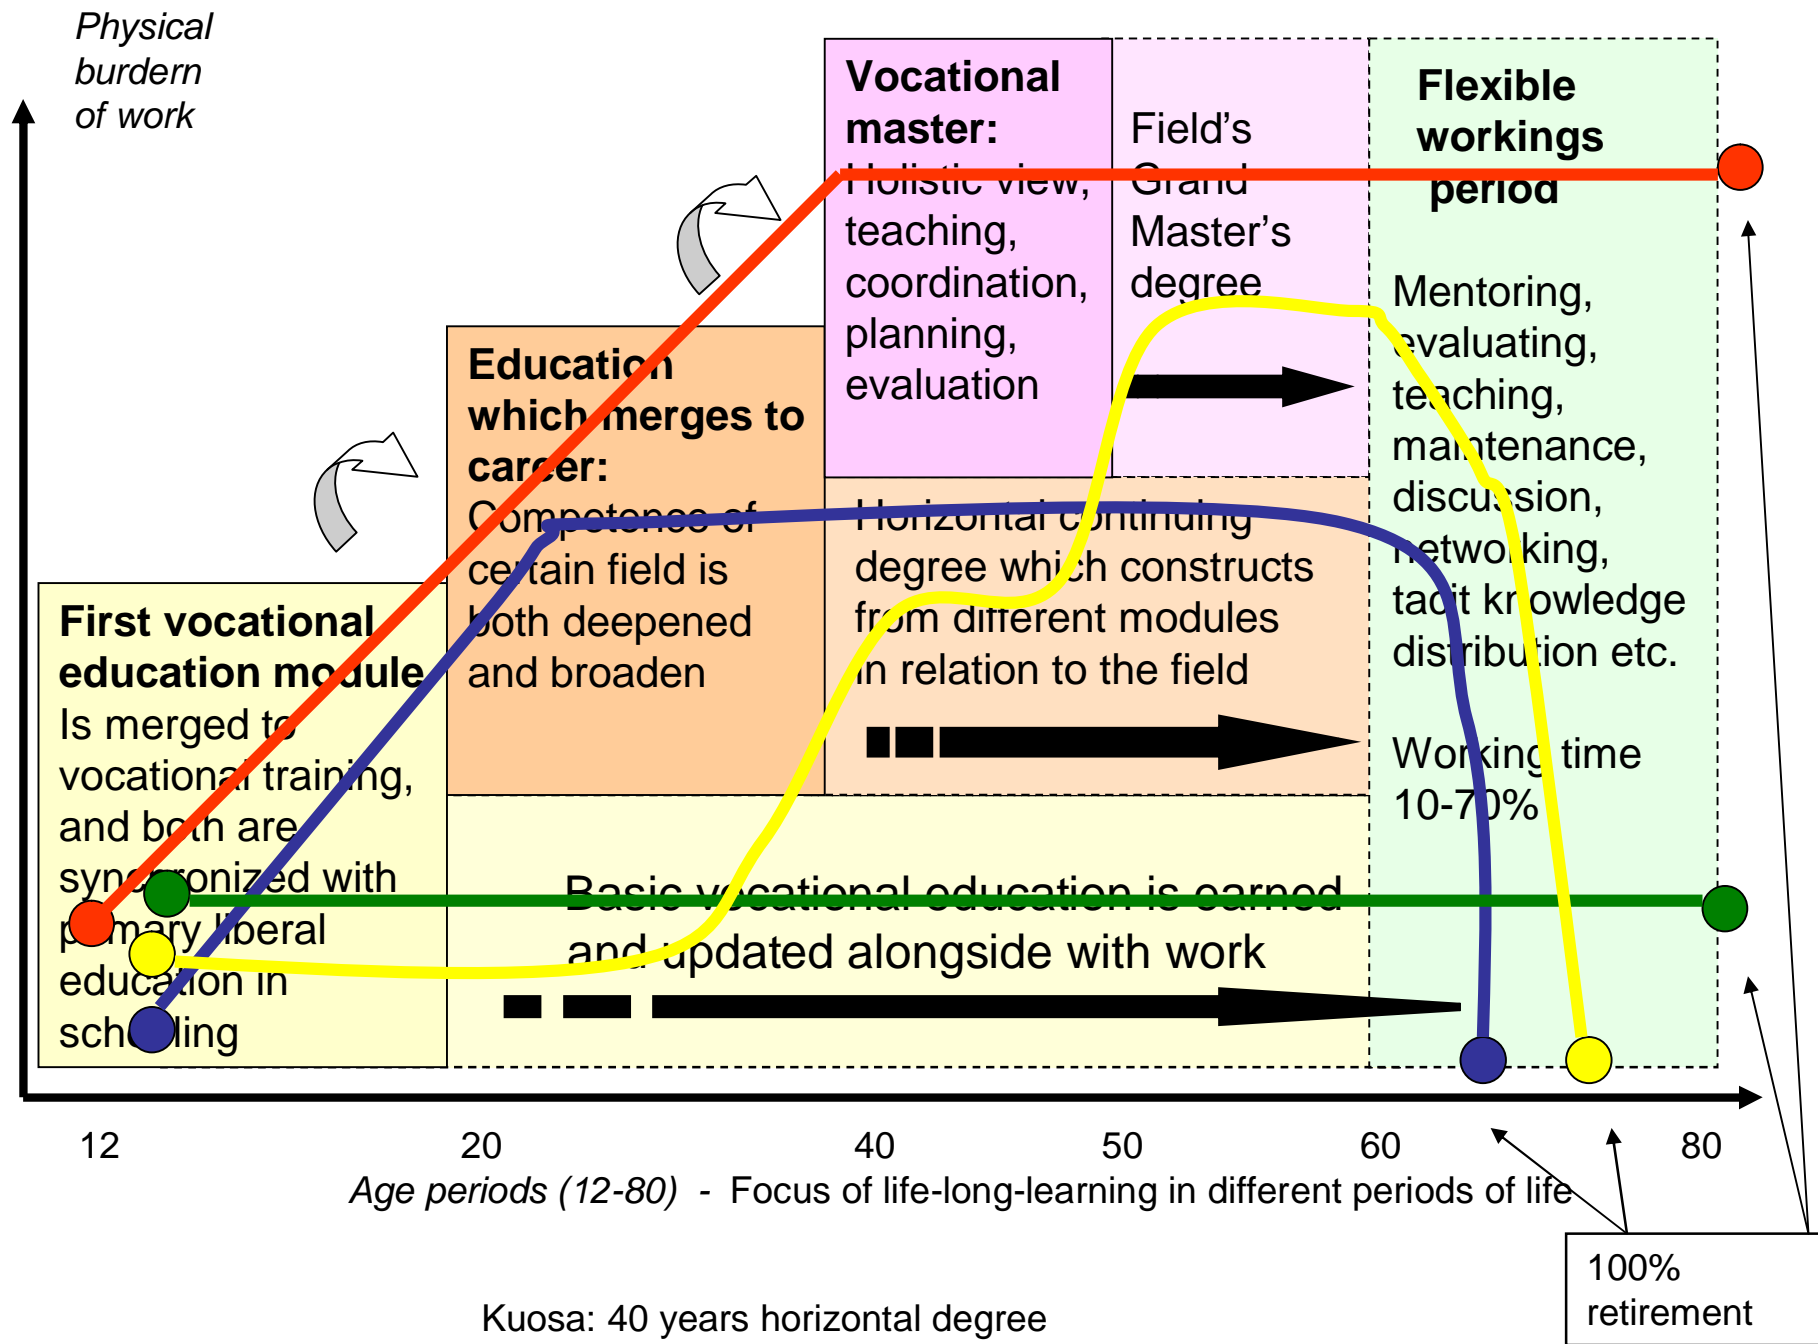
Physical burdern of work

Vocational master:
Holistic view, teaching, coordination, planning, evaluation

Field's Grand Master's degree

Flexible workings period

Mentoring, evaluating, teaching, maintenance, discussion, networking, tacit knowledge distribution etc.

Working time 10-70%

Education which merges to career:
Competence of certain field is both deepened and broaden

Horizontal continuing degree which constructs from different modules in relation to the field

First vocational education module
Is merged to vocational training, and both are syncronized with primary liberal education in schooling

Basic vocational education is earned and updated alongside with work

12 20 40 50 60 80

Age periods (12-80) - Focus of life-long-learning in different periods of life

100% retirement

Kuosa: 40 years horizontal degree